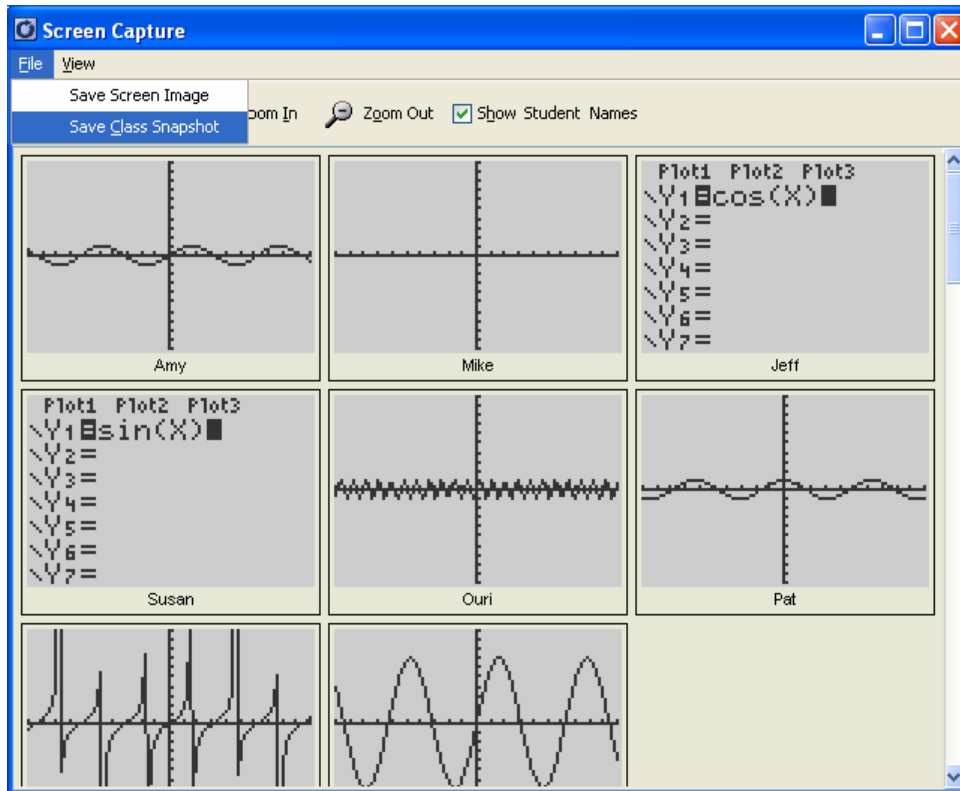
Screen Capture

File View

Save Screen Image

Save Class Snapshot

oom In

Zoom Out

Show Student Names

Amy

Mike

Plot1 Plot2 Plot3
\Y1=cos(X)
\Y2=
\Y3=
\Y4=
\Y5=
\Y6=
\Y7=

Jeff

Plot1 Plot2 Plot3
\Y1=sin(X)
\Y2=
\Y3=
\Y4=
\Y5=
\Y6=
\Y7=

Susan

Ouri

Pat